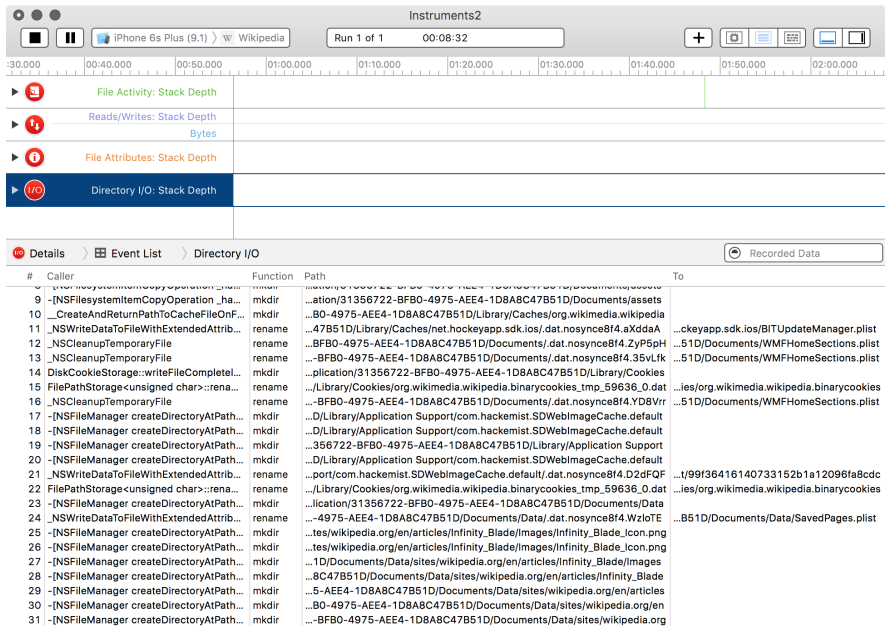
Instruments2

iPhone 6s Plus (9.1) 〉 Wikipedia

Run 1 of 1 00:08:32

:30.000 00:40.000 00:50.000 01:00.000 01:10.000 01:20.000 01:30.000 01:40.000 01:50.000 02:00.000

File Activity: Stack Depth
Reads/Writes: Stack Depth
Bytes
File Attributes: Stack Depth
Directory I/O: Stack Depth

Details 〉 Event List 〉 Directory I/O

Recorded Data

| # | Caller | Function | Path | To |
|---|---|---|---|---|
| 9 | -[NSFilesystemItemCopyOperation _ha... | mkdir | ...ation/31356722-BFB0-4975-AEE4-1D8A8C47B51D/Documents/assets | |
| 10 | __CreateAndReturnPathToCacheFileOnF... | mkdir | ...B0-4975-AEE4-1D8A8C47B51D/Library/Caches/org.wikimedia.wikipedia | |
| 11 | _NSWriteDataToFileWithExtendedAttrib... | rename | ...47B51D/Library/Caches/net.hockeyapp.sdk.ios/.dat.nosynce8f4.aXddaA | ...ckeyapp.sdk.ios/BITUpdateManager.plist |
| 12 | _NSCleanupTemporaryFile | rename | ...BFB0-4975-AEE4-1D8A8C47B51D/Documents/.dat.nosynce8f4.ZyP5pH | ...51D/Documents/WMFHomeSections.plist |
| 13 | _NSCleanupTemporaryFile | rename | ...-BFB0-4975-AEE4-1D8A8C47B51D/Documents/.dat.nosynce8f4.35vLfk | ...51D/Documents/WMFHomeSections.plist |
| 14 | DiskCookieStorage::writeFileCompletel... | mkdir | ...plication/31356722-BFB0-4975-AEE4-1D8A8C47B51D/Library/Cookies | |
| 15 | FilePathStorage<unsigned char>::rena... | rename | .../Library/Cookies/org.wikimedia.wikipedia.binarycookies_tmp_59636_0.dat | ...ies/org.wikimedia.wikipedia.binarycookies |
| 16 | _NSCleanupTemporaryFile | rename | ...-BFB0-4975-AEE4-1D8A8C47B51D/Documents/.dat.nosynce8f4.YD8Vrr | ...51D/Documents/WMFHomeSections.plist |
| 17 | -[NSFileManager createDirectoryAtPath... | mkdir | ...D/Library/Application Support/com.hackemist.SDWebImageCache.default | |
| 18 | -[NSFileManager createDirectoryAtPath... | mkdir | ...D/Library/Application Support/com.hackemist.SDWebImageCache.default | |
| 19 | -[NSFileManager createDirectoryAtPath... | mkdir | ...356722-BFB0-4975-AEE4-1D8A8C47B51D/Library/Application Support | |
| 20 | -[NSFileManager createDirectoryAtPath... | mkdir | ...D/Library/Application Support/com.hackemist.SDWebImageCache.default | |
| 21 | _NSWriteDataToFileWithExtendedAttrib... | rename | ...port/com.hackemist.SDWebImageCache.default/.dat.nosynce8f4.D2dFQF | ...t/99f36416140733152b1a12096fa8cdc |
| 22 | FilePathStorage<unsigned char>::rena... | rename | .../Library/Cookies/org.wikimedia.wikipedia.binarycookies_tmp_59636_0.dat | ...ies/org.wikimedia.wikipedia.binarycookies |
| 23 | -[NSFileManager createDirectoryAtPath... | mkdir | ...lication/31356722-BFB0-4975-AEE4-1D8A8C47B51D/Documents/Data | |
| 24 | _NSWriteDataToFileWithExtendedAttrib... | rename | ...-4975-AEE4-1D8A8C47B51D/Documents/Data/.dat.nosynce8f4.WzloTE | ...B51D/Documents/Data/SavedPages.plist |
| 25 | -[NSFileManager createDirectoryAtPath... | mkdir | ...tes/wikipedia.org/en/articles/Infinity_Blade/Images/Infinity_Blade_Icon.png | |
| 26 | -[NSFileManager createDirectoryAtPath... | mkdir | ...tes/wikipedia.org/en/articles/Infinity_Blade/Images/Infinity_Blade_Icon.png | |
| 27 | -[NSFileManager createDirectoryAtPath... | mkdir | ...1D/Documents/Data/sites/wikipedia.org/en/articles/Infinity_Blade/Images | |
| 28 | -[NSFileManager createDirectoryAtPath... | mkdir | ...8C47B51D/Documents/Data/sites/wikipedia.org/en/articles/Infinity_Blade | |
| 29 | -[NSFileManager createDirectoryAtPath... | mkdir | ...5-AEE4-1D8A8C47B51D/Documents/Data/sites/wikipedia.org/en/articles | |
| 30 | -[NSFileManager createDirectoryAtPath... | mkdir | ...B0-4975-AEE4-1D8A8C47B51D/Documents/Data/sites/wikipedia.org/en | |
| 31 | -[NSFileManager createDirectoryAtPath... | mkdir | ...-BFB0-4975-AEE4-1D8A8C47B51D/Documents/Data/sites/wikipedia.org | |